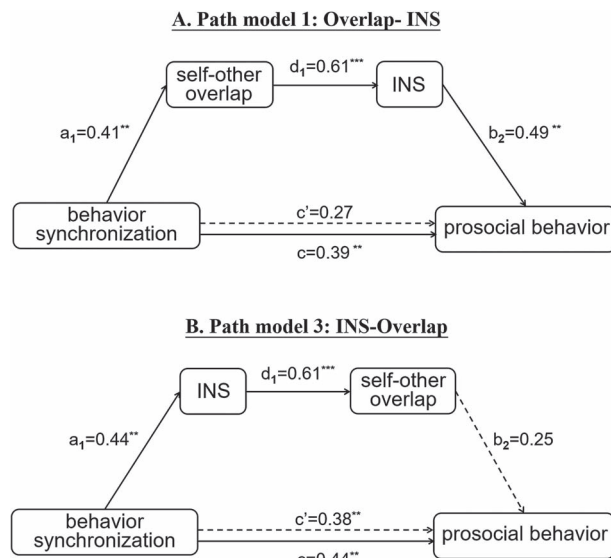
A. Path model 1: Overlap- INS

self-other overlap

$d_1$=0.61***

INS

$a_1$=0.41**

$b_2$=0.49**

behavior synchronization

c'=0.27

c=0.39**

prosocial behavior

B. Path model 3: INS-Overlap

INS

$d_1$=0.61***

self-other overlap

$a_1$=0.44**

$b_2$=0.25

behavior synchronization

c'=0.38**

c=0.44**

prosocial behavior